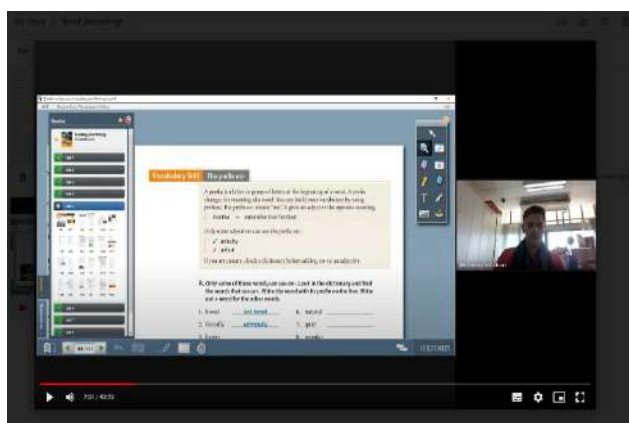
Vocabulary Skill The prefix un-

A prefix is a letter or group of letters at the beginning of a word. A prefix changes the meaning of a word. You can build more vocabulary by using prefixes. The prefix un- means "not". It gives an adjective the opposite meaning.

familiar → unfamiliar

Only some adjectives can use the prefix un-.

✓ unlucky
✗ unbig

If you are unsure, check a dictionary before adding un- to an adjective.

B. Only some of these words can use un-. Look in the dictionary and find the words that can use. Write the word with the prefix on the line. Write an x for the other words.

1. bored ______
2. friendly ______
3. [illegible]
4. natural ______
5. quiet ______
6. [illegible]

OXFORD

7:51 / 42:35